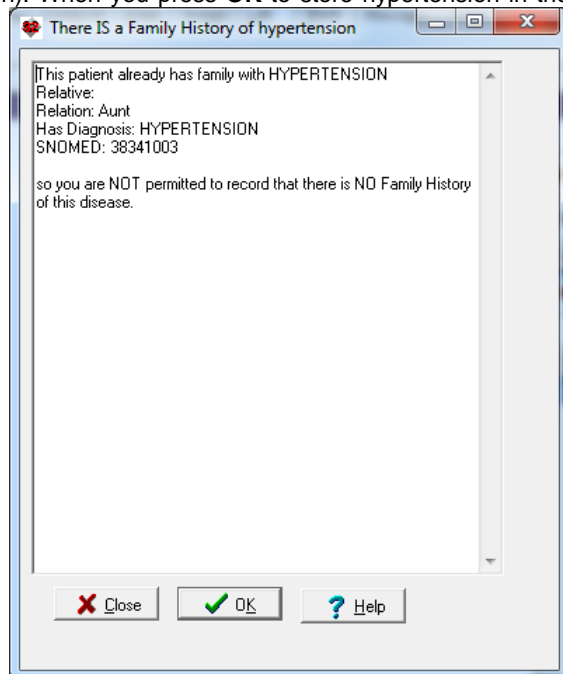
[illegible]). When you press OK to store hypertension in the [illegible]

There IS a Family History of hypertension

This patient already has family with HYPERTENSION
Relative:
Relation: Aunt
Has Diagnosis: HYPERTENSION
SNOMED: 38341003

so you are NOT permitted to record that there is NO Family History of this disease.

Close
OK
Help